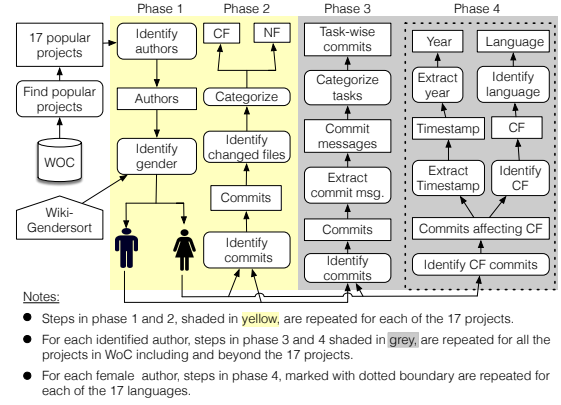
Phase 1

Phase 2

Phase 3

Phase 4

17 popular projects

Find popular projects

WOC

Identify authors

Authors

Identify gender

Wiki-Gendersort

CF

NF

Categorize

Identify changed files

Commits

Identify commits

Task-wise commits

Categorize tasks

Commit messages

Extract commit msg.

Commits

Identify commits

Year

Extract year

Timestamp

Extract Timestamp

Language

Identify language

CF

Identify CF

Commits affecting CF

Identify CF commits

Notes:

- Steps in phase 1 and 2, shaded in yellow, are repeated for each of the 17 projects.
- For each identified author, steps in phase 3 and 4 shaded in grey, are repeated for all the projects in WoC including and beyond the 17 projects.
- For each female author, steps in phase 4, marked with dotted boundary are repeated for each of the 17 languages.